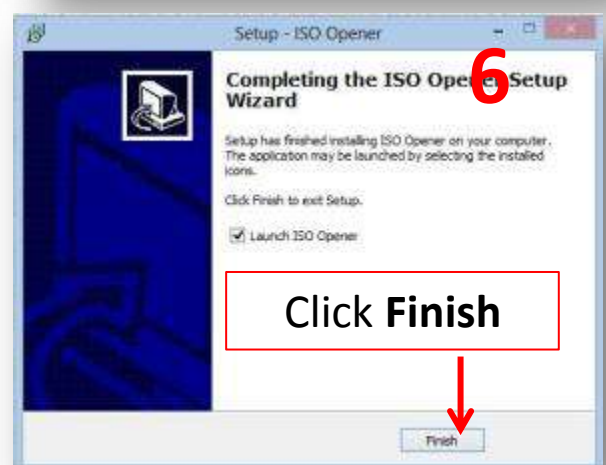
Setup - ISO Opener

Completing the ISO Opener Setup Wizard

6

Setup has finished installing ISO Opener on your computer. The application may be launched by selecting the installed icons.

Click Finish to exit Setup.

Launch ISO Opener

Click **Finish**

Finish